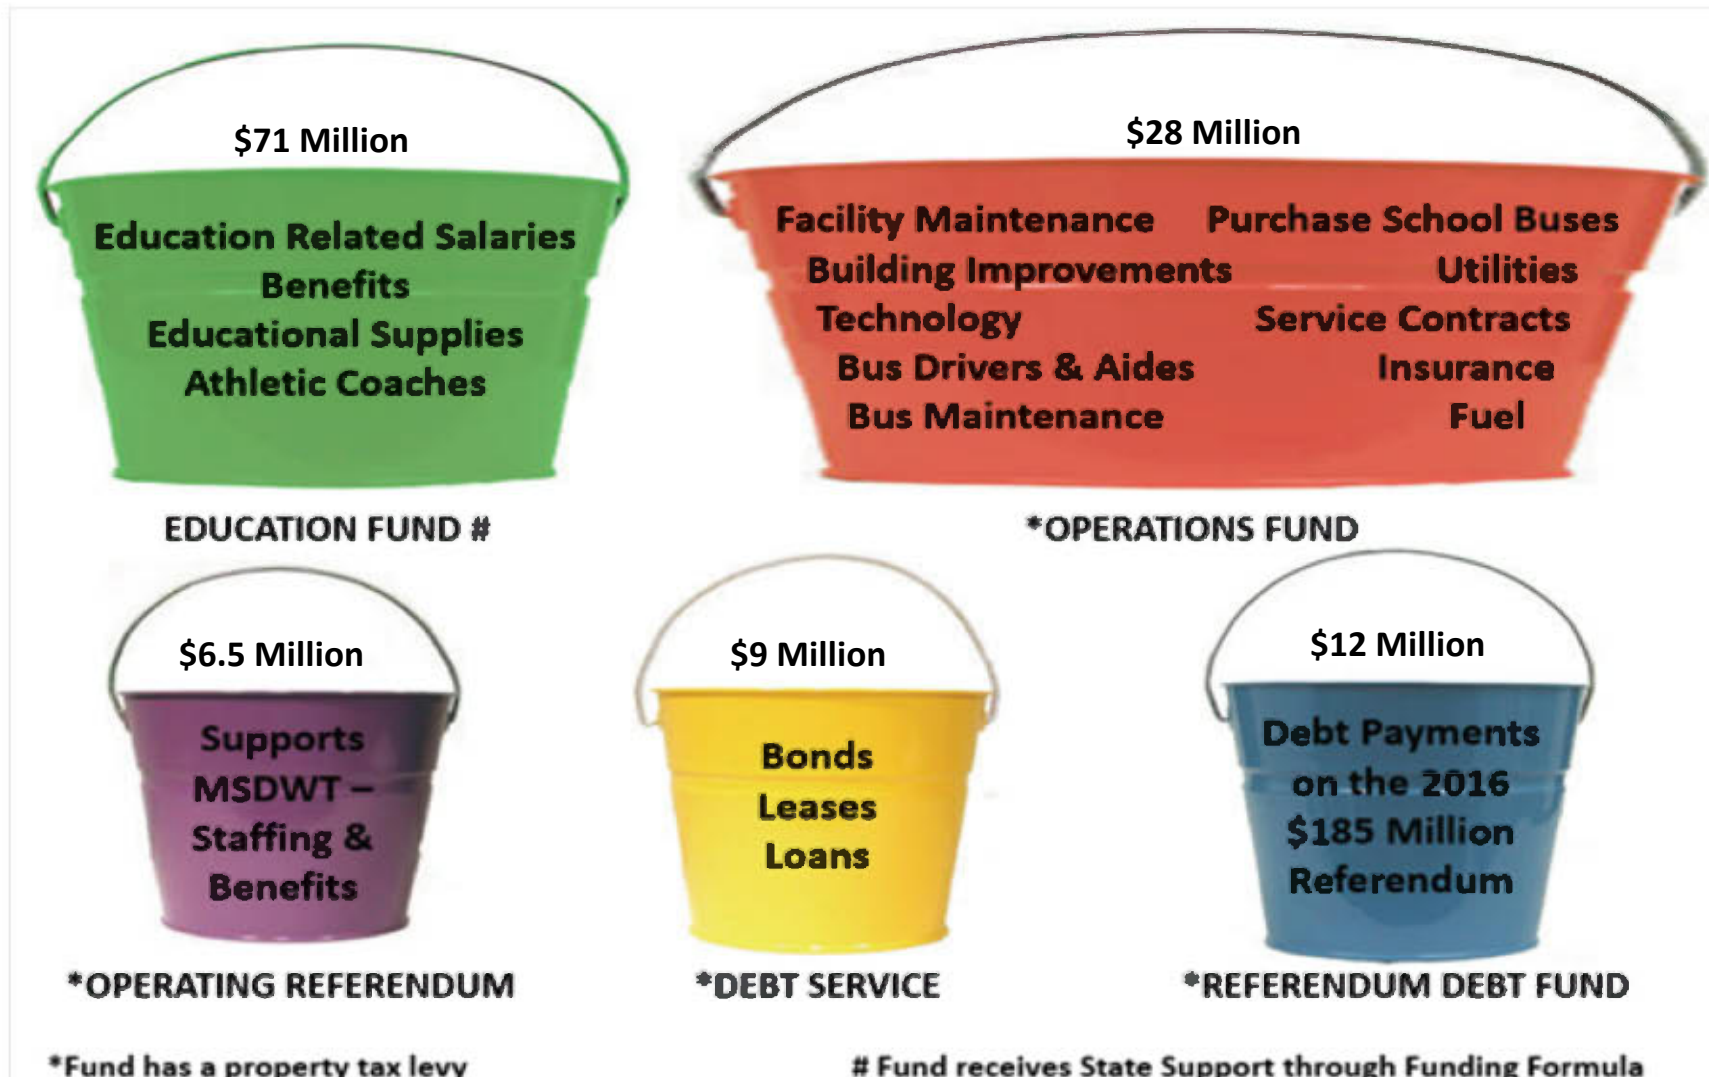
$71 Million

Education Related Salaries
Benefits
Educational Supplies
Athletic Coaches

EDUCATION FUND #

$28 Million

Facility Maintenance
Building Improvements
Technology
Bus Drivers & Aides
Bus Maintenance

Purchase School Buses
Utilities
Service Contracts
Insurance
Fuel

*OPERATIONS FUND

$6.5 Million

Supports
MSDWT –
Staffing &
Benefits

*OPERATING REFERENDUM

$9 Million

Bonds
Leases
Loans

*DEBT SERVICE

$12 Million

Debt Payments
on the 2016
$185 Million
Referendum

*REFERENDUM DEBT FUND

*Fund has a property tax levy

# Fund receives State Support through Funding Formula